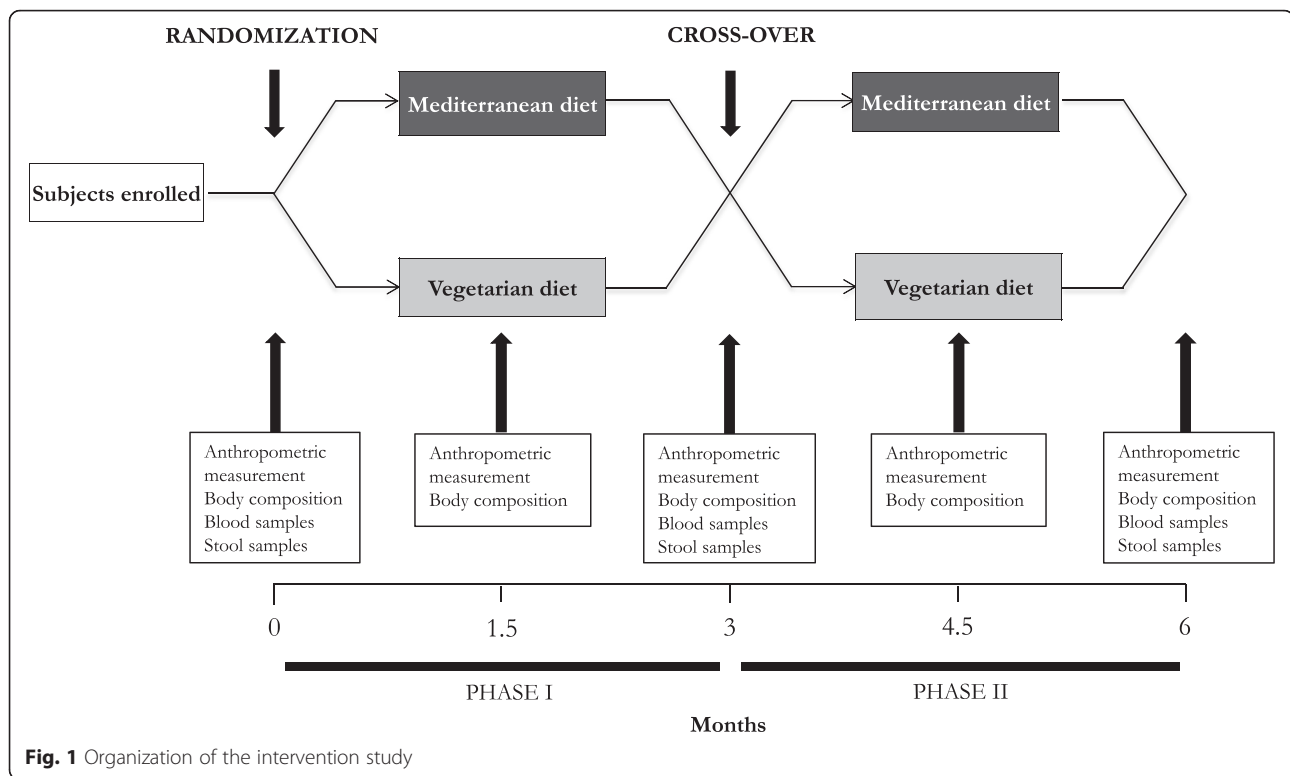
RANDOMIZATION

CROSS-OVER

Subjects enrolled

Mediterranean diet

Vegetarian diet

Mediterranean diet

Vegetarian diet

Anthropometric measurement
Body composition
Blood samples
Stool samples

Anthropometric measurement
Body composition

Anthropometric measurement
Body composition
Blood samples
Stool samples

Anthropometric measurement
Body composition

Anthropometric measurement
Body composition
Blood samples
Stool samples

0 1.5 3 4.5 6

PHASE I

PHASE II

Months

**Fig. 1** Organization of the intervention study